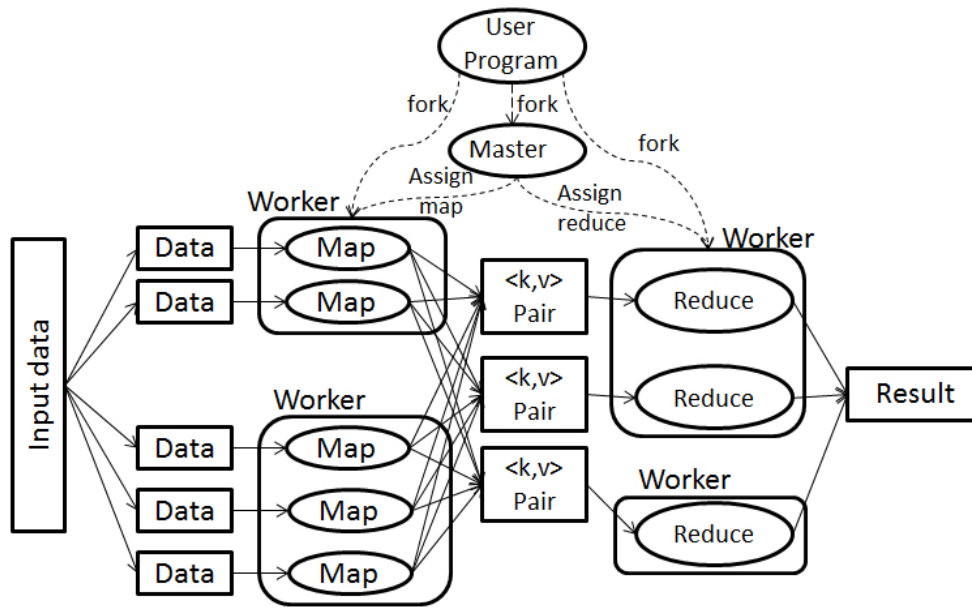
User Program

fork

fork

fork

Master

Assign map

Assign reduce

Worker

Worker

Input data

Data

Data

Map

Map

<k,v> Pair

Reduce

Reduce

<k,v> Pair

Result

Worker

Data

Map

Data

Map

<k,v> Pair

Worker

Reduce

Data

Map